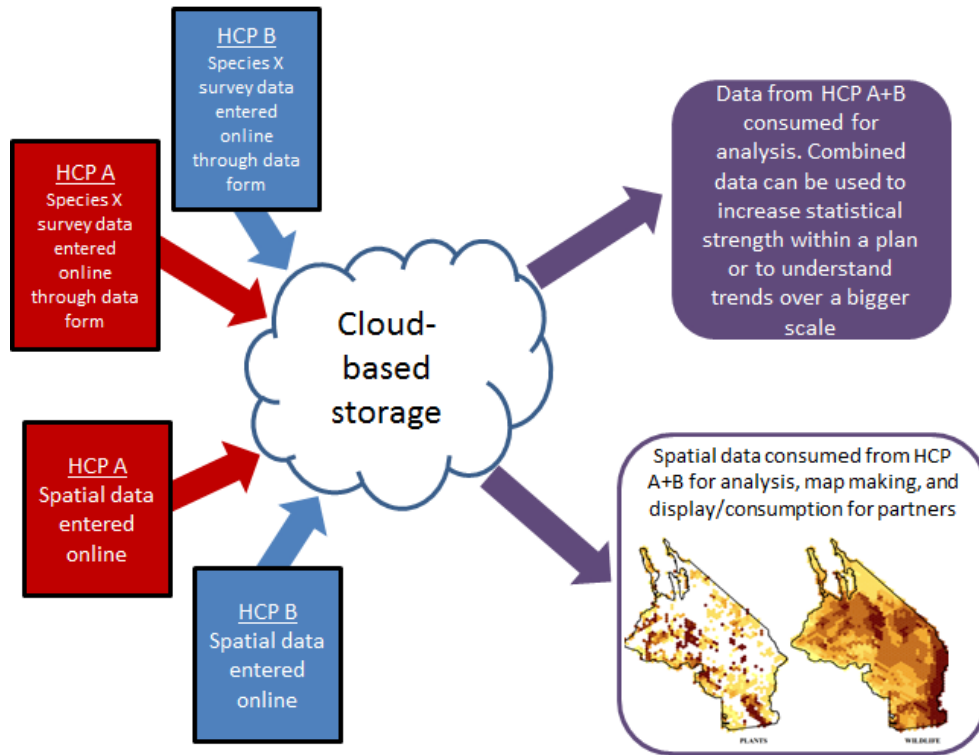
HCP B
Species X survey data entered online through data form

HCP A
Species X survey data entered online through data form

Cloud-based storage

Data from HCP A+B consumed for analysis. Combined data can be used to increase statistical strength within a plan or to understand trends over a bigger scale

HCP A
Spatial data entered online

HCP B
Spatial data entered online

Spatial data consumed from HCP A+B for analysis, map making, and display/consumption for partners

PLANTS

WILDLIFE